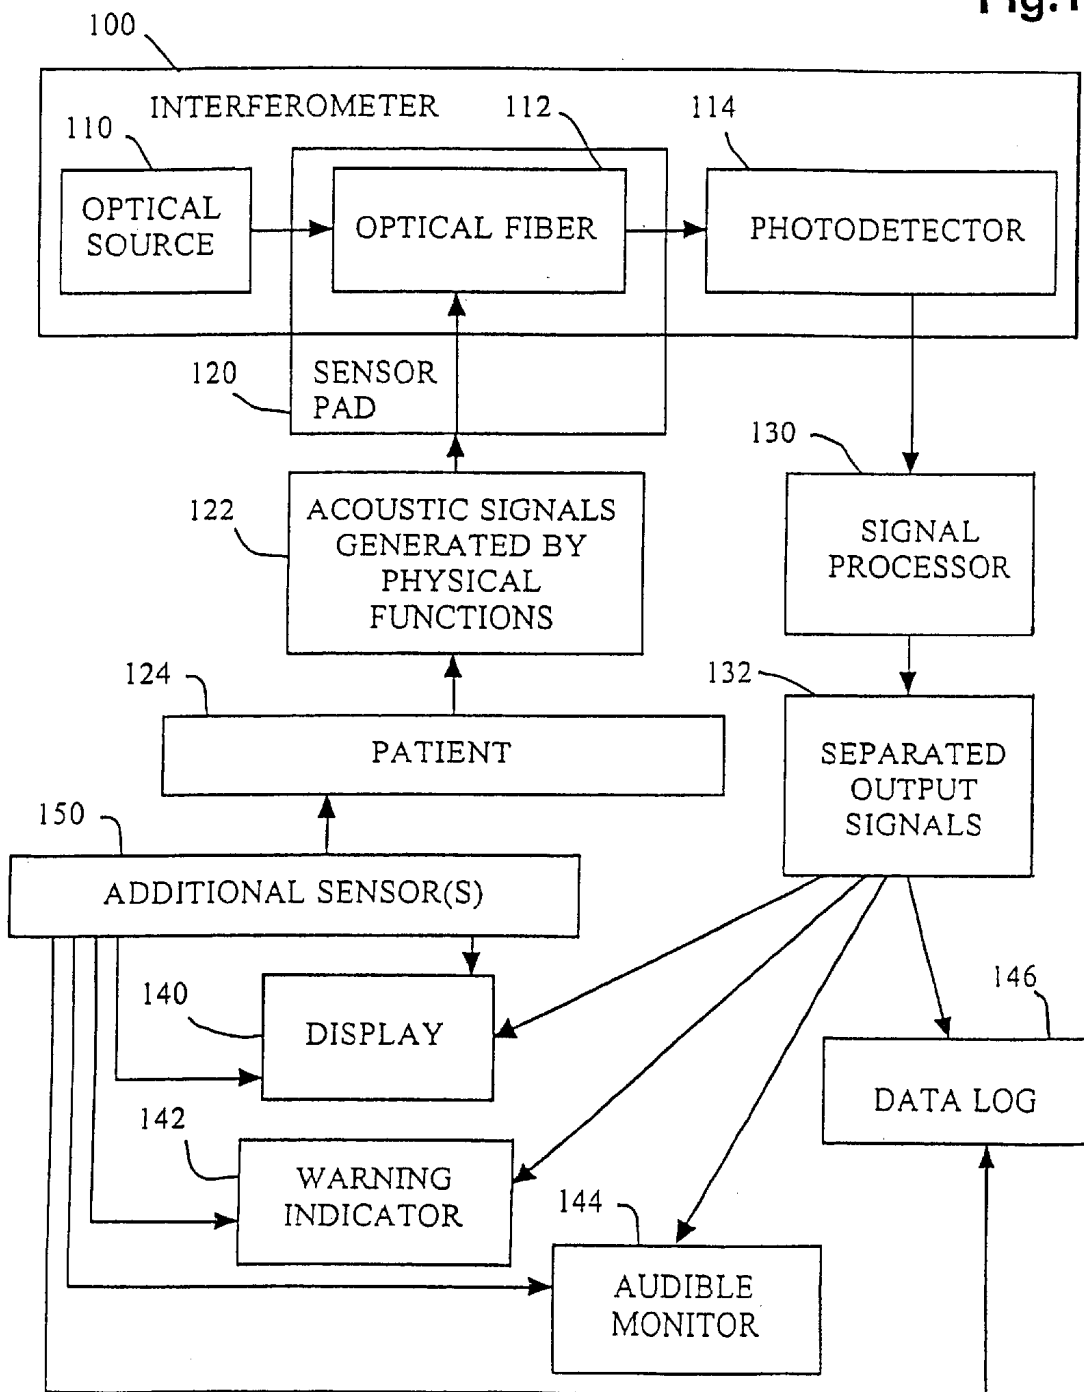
Fig.1

100

INTERFEROMETER

110

OPTICAL SOURCE

112

OPTICAL FIBER

114

PHOTODETECTOR

120

SENSOR PAD

130

SIGNAL PROCESSOR

122

ACOUSTIC SIGNALS GENERATED BY PHYSICAL FUNCTIONS

124

PATIENT

132

SEPARATED OUTPUT SIGNALS

150

ADDITIONAL SENSOR(S)

140

DISPLAY

146

DATA LOG

142

WARNING INDICATOR

144

AUDIBLE MONITOR